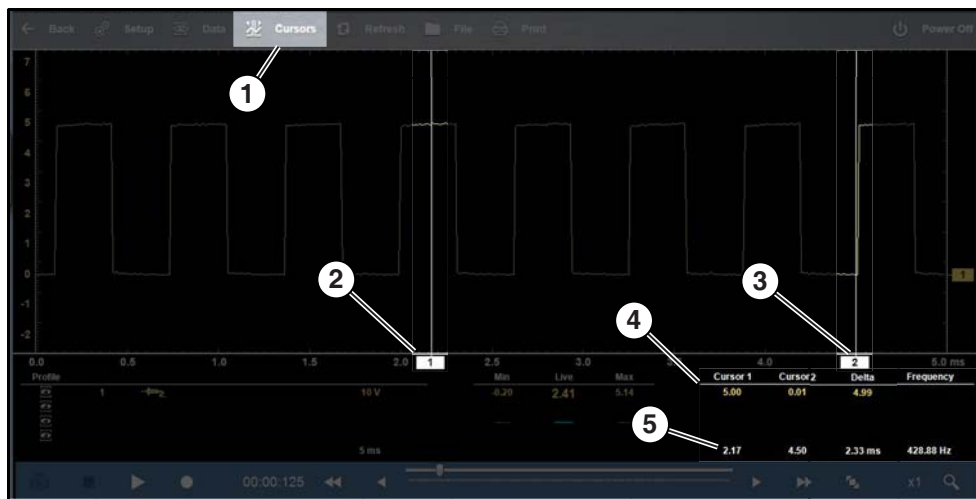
Back Setup Data Cursors Refresh File Print Power Off

7
6
5
4
3
2
1
0
-1
-2

1

2

3

4

5

1

0.0 0.5 1.0 1.5 2.0 1 2.5 3.0 4.0 2 5.0 ms

Profile

1 10 V

5 ms

Min Live Max
-0.20 2.41 5.14

| Cursor 1 | Cursor 2 | Delta | Frequency |
|---|---|---|---|
| 5.00 | 0.01 | 4.99 | |
| 2.17 | 4.50 | 2.33 ms | 428.88 Hz |

00:00:125 x1